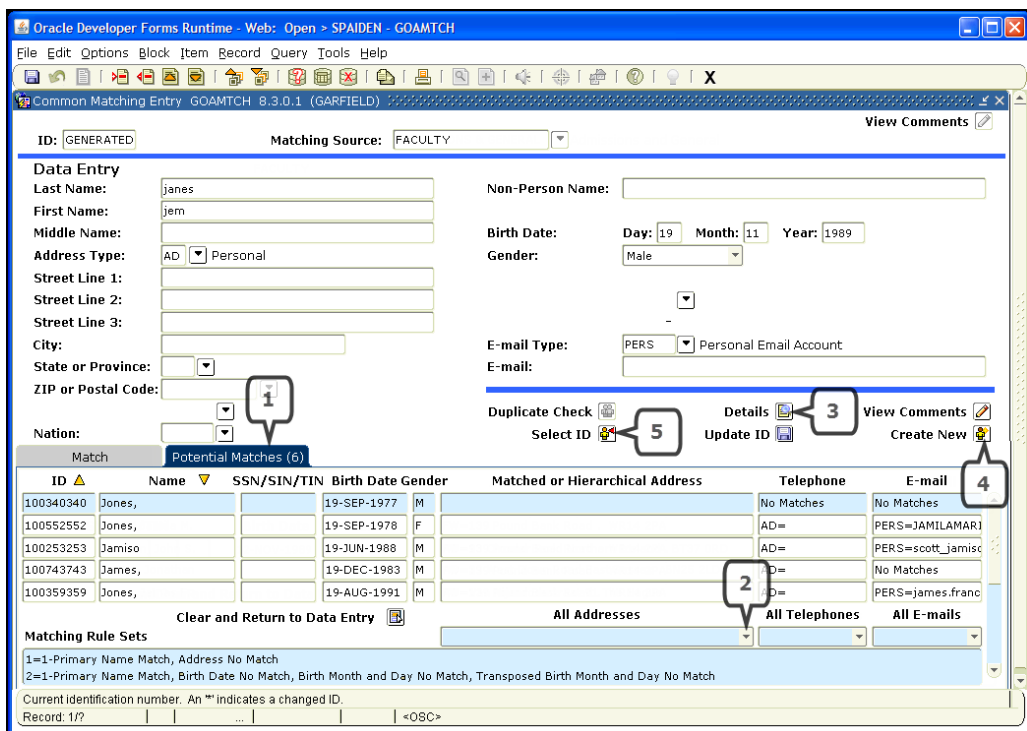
Oracle Developer Forms Runtime - Web: Open > SPAIDEN - GOAMTCH

File Edit Options Block Item Record Query Tools Help

X

Common Matching Entry GOAMTCH 8.3.0.1 (GARFIELD)

View Comments

ID: GENERATED Matching Source: FACULTY

Data Entry

Last Name: janes

First Name: jem

Middle Name:

Address Type: AD Personal

Street Line 1:

Street Line 2:

Street Line 3:

City:

State or Province:

ZIP or Postal Code:

Nation:

Non-Person Name:

Birth Date: Day: 19 Month: 11 Year: 1989

Gender: Male

E-mail Type: PERS Personal Email Account

E-mail:

1

Duplicate Check

Details

3

View Comments

Select ID

5

Update ID

Create New

4

Match

Potential Matches (6)

| ID | Name | SSN/SIN/TIN | Birth Date | Gender | Matched or Hierarchical Address | Telephone | E-mail |
|---|---|---|---|---|---|---|---|
| 100340340 | Jones, | | 19-SEP-1977 | M | | No Matches | No Matches |
| 100552552 | Jones, | | 19-SEP-1978 | F | | AD= | PERS=JAMILAMARI |
| 100253253 | Jamiso | | 19-JUN-1988 | M | | AD= | PERS=scott_jamisc |
| 100743743 | James, | | 19-DEC-1983 | M | | AD= | No Matches |
| 100359359 | Jones, | | 19-AUG-1991 | M | | AD= | PERS=james.franc |

2

Clear and Return to Data Entry

All Addresses

All Telephones

All E-mails

Matching Rule Sets

1=1-Primary Name Match, Address No Match

2=1-Primary Name Match, Birth Date No Match, Birth Month and Day No Match, Transposed Birth Month and Day No Match

Current identification number. An '*' indicates a changed ID.

Record: 1/? ... <OSC>